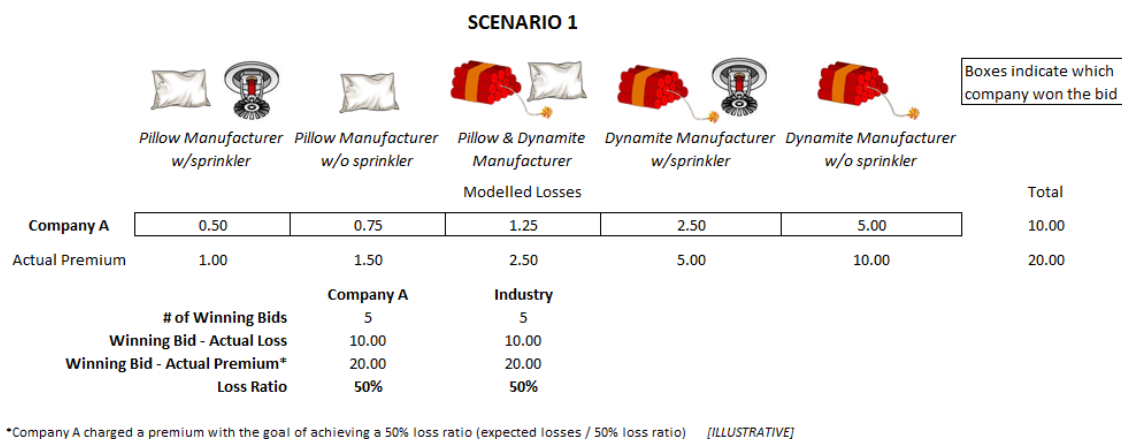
**SCENARIO 1**

Boxes indicate which company won the bid

| | Pillow Manufacturer w/sprinkler | Pillow Manufacturer w/o sprinkler | Pillow & Dynamite Manufacturer | Dynamite Manufacturer w/sprinkler | Dynamite Manufacturer w/o sprinkler | Total |
|---|---|---|---|---|---|---|
| | Modelled Losses | | | | | |
| **Company A** | 0.50 | 0.75 | 1.25 | 2.50 | 5.00 | 10.00 |
| Actual Premium | 1.00 | 1.50 | 2.50 | 5.00 | 10.00 | 20.00 |

| | **Company A** | **Industry** |
|---|---|---|
| **# of Winning Bids** | 5 | 5 |
| **Winning Bid - Actual Loss** | 10.00 | 10.00 |
| **Winning Bid - Actual Premium*** | 20.00 | 20.00 |
| **Loss Ratio** | **50%** | **50%** |

*Company A charged a premium with the goal of achieving a 50% loss ratio (expected losses / 50% loss ratio) *[ILLUSTRATIVE]*